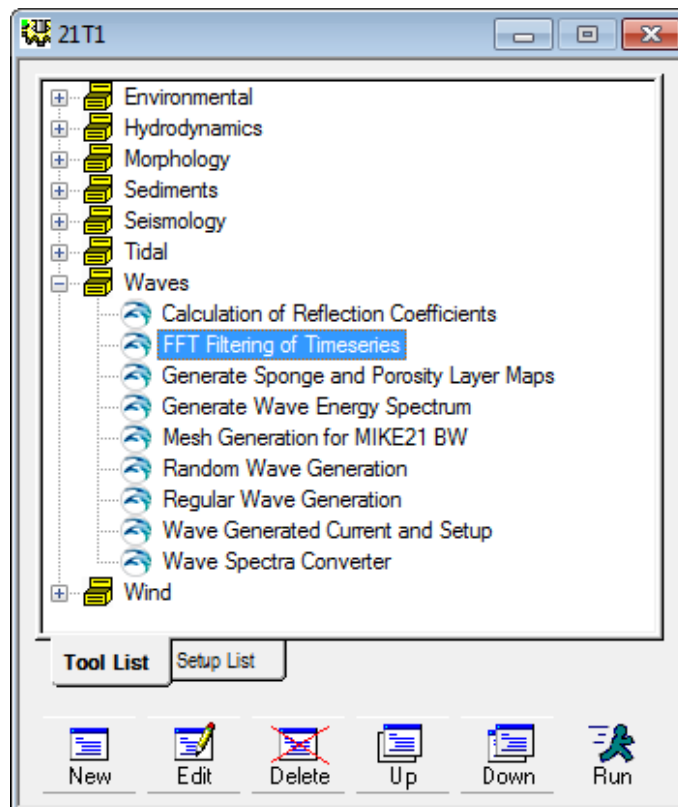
21T1

Environmental
Hydrodynamics
Morphology
Sediments
Seismology
Tidal
Waves
Calculation of Reflection Coefficients
FFT Filtering of Timeseries
Generate Sponge and Porosity Layer Maps
Generate Wave Energy Spectrum
Mesh Generation for MIKE21 BW
Random Wave Generation
Regular Wave Generation
Wave Generated Current and Setup
Wave Spectra Converter
Wind

Tool List
Setup List

New
Edit
Delete
Up
Down
Run